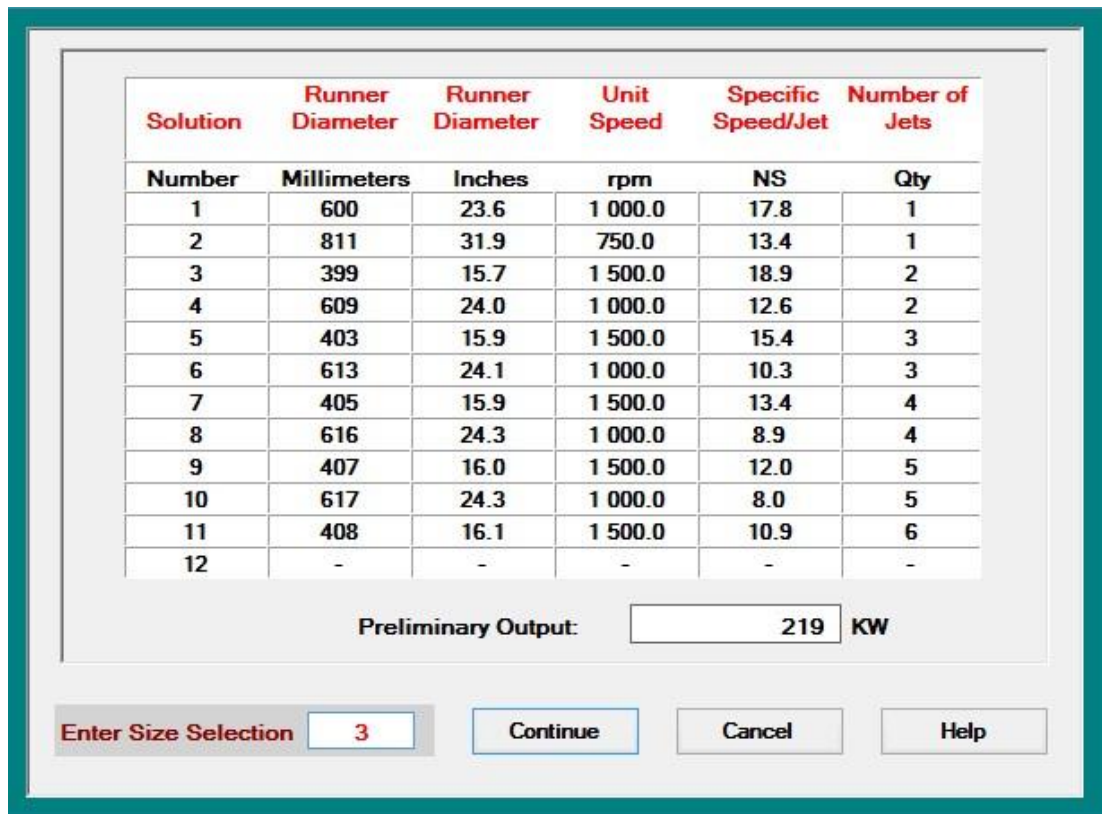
| Solution | Runner Diameter | Runner Diameter | Unit Speed | Specific Speed/Jet | Number of Jets |
|---|---|---|---|---|---|
| Number | Millimeters | Inches | rpm | NS | Qty |
| 1 | 600 | 23.6 | 1 000.0 | 17.8 | 1 |
| 2 | 811 | 31.9 | 750.0 | 13.4 | 1 |
| 3 | 399 | 15.7 | 1 500.0 | 18.9 | 2 |
| 4 | 609 | 24.0 | 1 000.0 | 12.6 | 2 |
| 5 | 403 | 15.9 | 1 500.0 | 15.4 | 3 |
| 6 | 613 | 24.1 | 1 000.0 | 10.3 | 3 |
| 7 | 405 | 15.9 | 1 500.0 | 13.4 | 4 |
| 8 | 616 | 24.3 | 1 000.0 | 8.9 | 4 |
| 9 | 407 | 16.0 | 1 500.0 | 12.0 | 5 |
| 10 | 617 | 24.3 | 1 000.0 | 8.0 | 5 |
| 11 | 408 | 16.1 | 1 500.0 | 10.9 | 6 |
| 12 | - | - | - | - | - |

Preliminary Output: 219 KW

Enter Size Selection 3

Continue

Cancel

Help